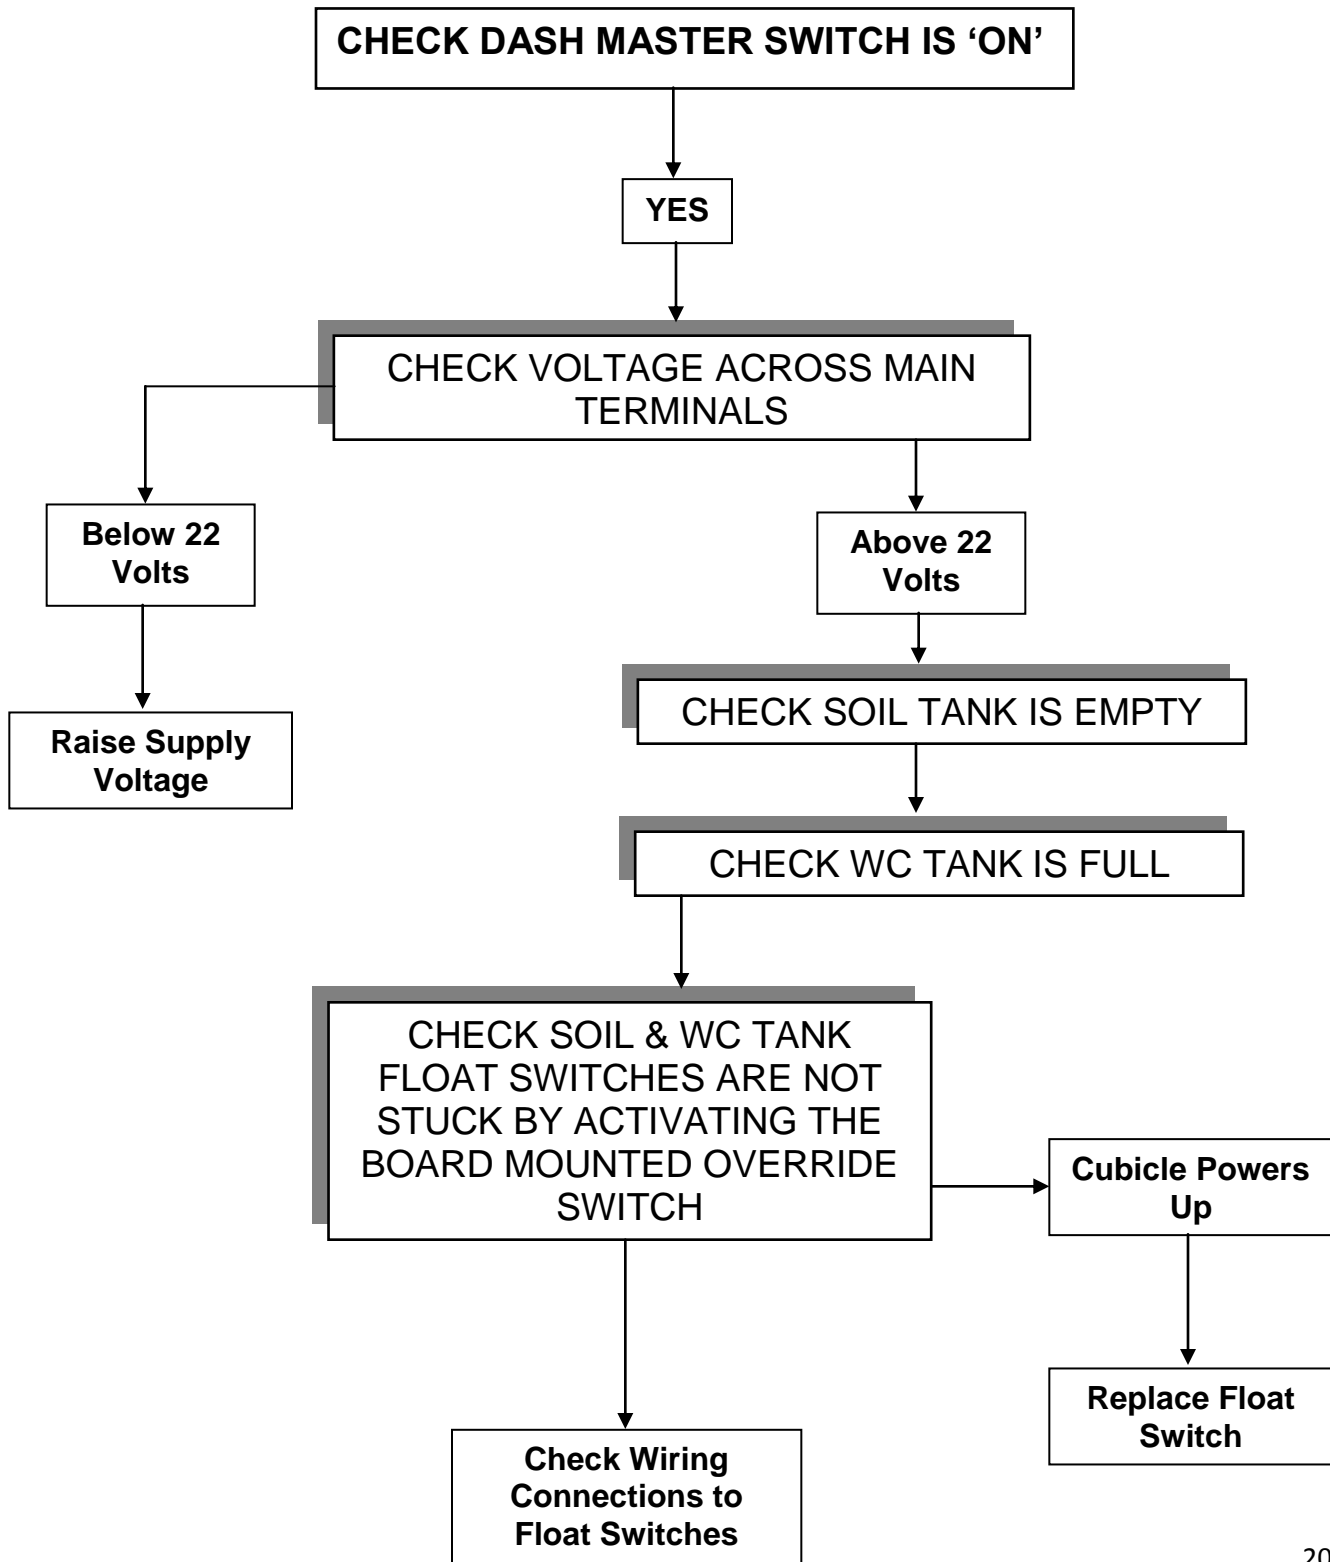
CHECK DASH MASTER SWITCH IS 'ON'

YES

CHECK VOLTAGE ACROSS MAIN TERMINALS

Below 22 Volts

Raise Supply Voltage

Above 22 Volts

CHECK SOIL TANK IS EMPTY

CHECK WC TANK IS FULL

CHECK SOIL & WC TANK FLOAT SWITCHES ARE NOT STUCK BY ACTIVATING THE BOARD MOUNTED OVERRIDE SWITCH

Cubicle Powers Up

Replace Float Switch

Check Wiring Connections to Float Switches

20